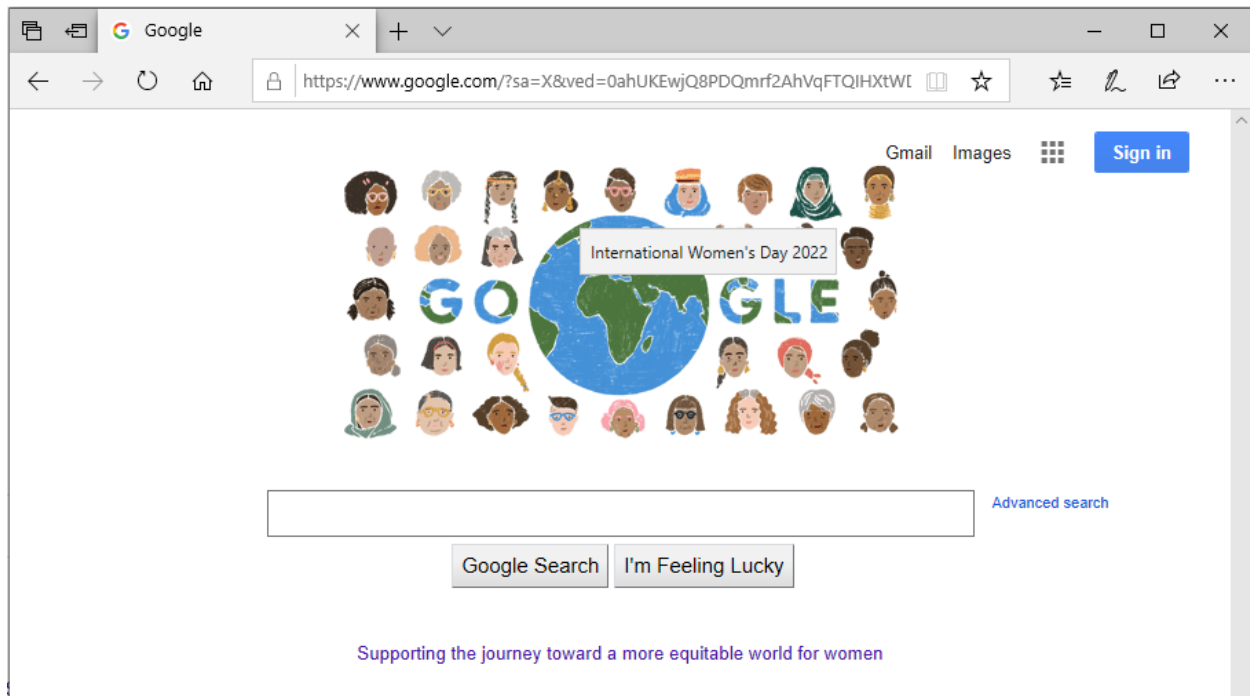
Google

https://www.google.com/?sa=X&ved=0ahUKEwjQ8PDQmrf2AhVqFTQIHXtWI

Gmail Images Sign in

International Women's Day 2022

GO GLE

Advanced search

Google Search I'm Feeling Lucky

Supporting the journey toward a more equitable world for women